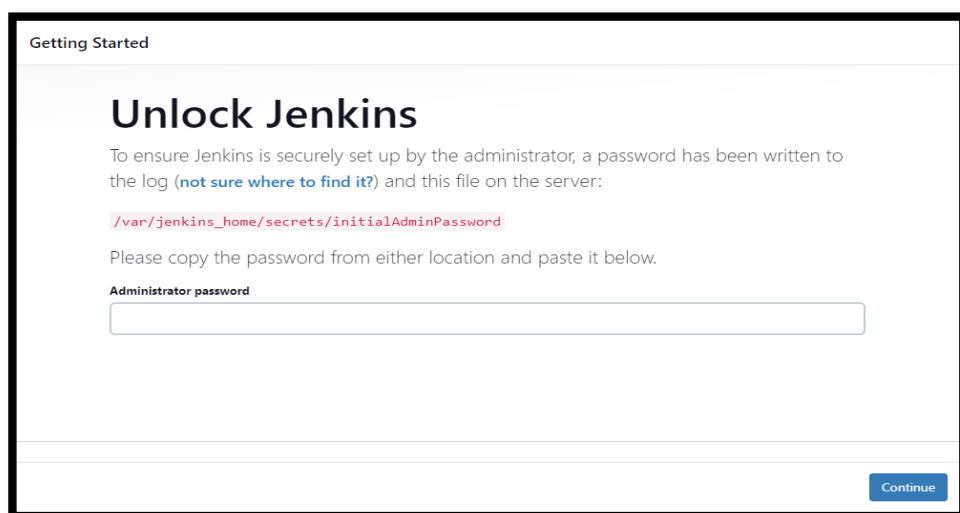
Getting Started

Unlock Jenkins

To ensure Jenkins is securely set up by the administrator, a password has been written to the log (not sure where to find it?) and this file on the server:

/var/jenkins_home/secrets/initialAdminPassword

Please copy the password from either location and paste it below.

Administrator password

Continue